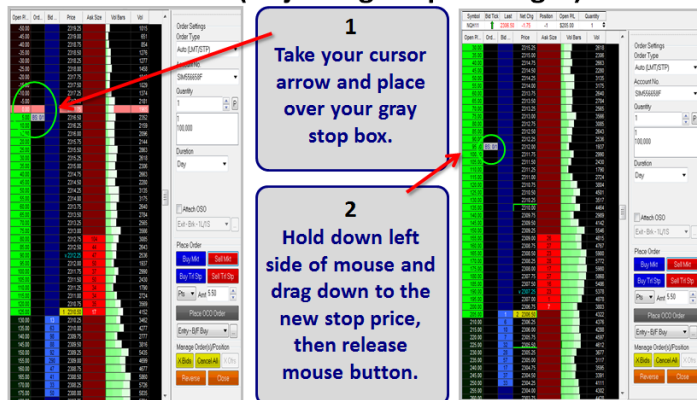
1
Take your cursor arrow and place over your gray stop box.

2
Hold down left side of mouse and drag down to the new stop price, then release mouse button.

Order Settings
Order Type
Auto (LMT/STP)
Account No.
Quantity
1
100,000
Duration
Day
Attach OSO
Place Order
Buy Mkt
Sell Mkt
Buy Trl Stp
Sell Trl Stp
Place OCO Order
Manage Order(s)/Position
X Bids
Cancel All
X Offers
Reverse
Close

Symbol
Bid Tick
Last
Net Chg
Position
Open P/L
Quantity
Open P/L
Ord...
Bid...
Price
Ask Size
Vol Bars
Vol